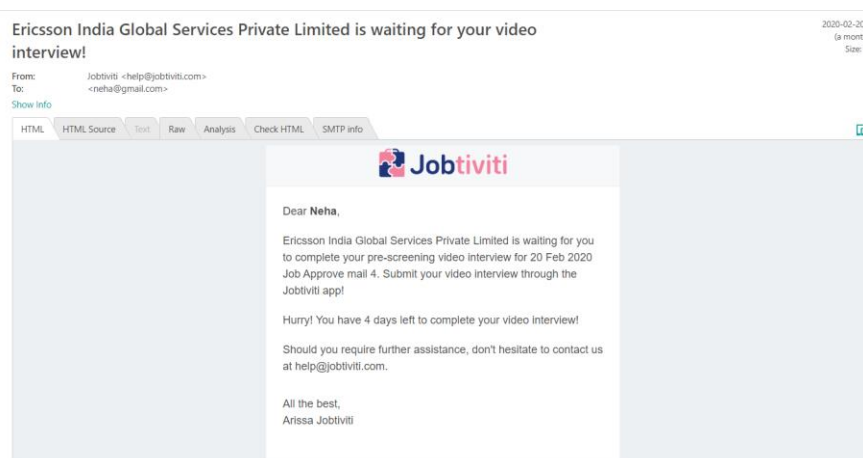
Ericsson India Global Services Private Limited is waiting for your video interview!

2020-02-20
(a mont
Size:

From: Jobtiviti <help@jobtiviti.com>
To: <neha@gmail.com>
Show Info

HTML | HTML Source | Text | Raw | Analysis | Check HTML | SMTP info

Jobtiviti

Dear **Neha**,

Ericsson India Global Services Private Limited is waiting for you to complete your pre-screening video interview for 20 Feb 2020 Job Approve mail 4. Submit your video interview through the Jobtiviti app!

Hurry! You have 4 days left to complete your video interview!

Should you require further assistance, don't hesitate to contact us at help@jobtiviti.com.

All the best,
Arissa Jobtiviti